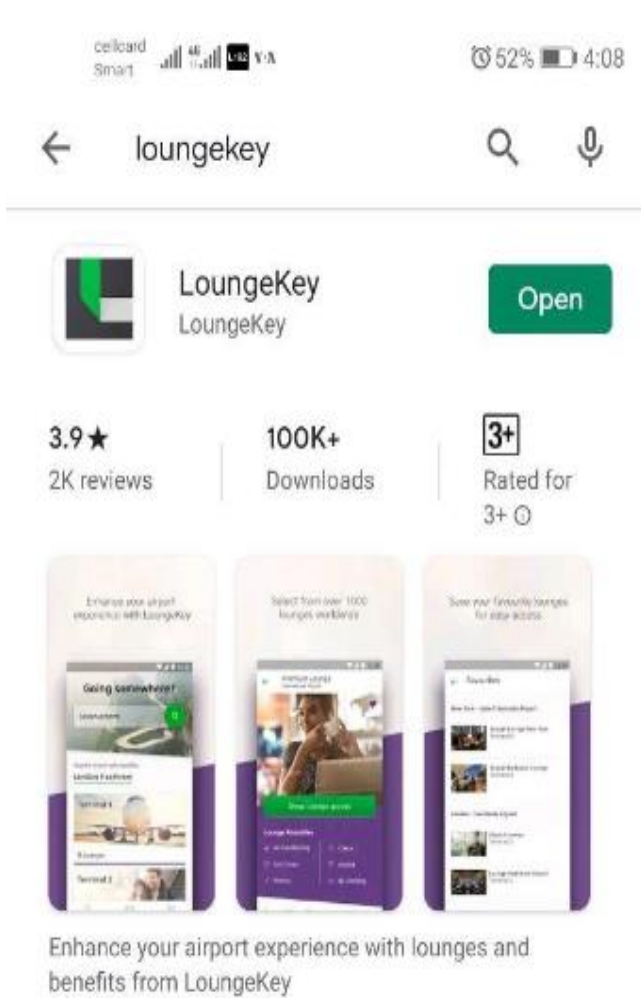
cellcard Smart

52% 4:08

loungekey

LoungeKey
LoungeKey

Open

3.9★
2K reviews

100K+
Downloads

3+
Rated for 3+

Enhance your airport experience with LoungeKey

Going somewhere?

Select from over 1000 lounges worldwide

Save your favourite lounges for easy access

Enhance your airport experience with lounges and benefits from LoungeKey